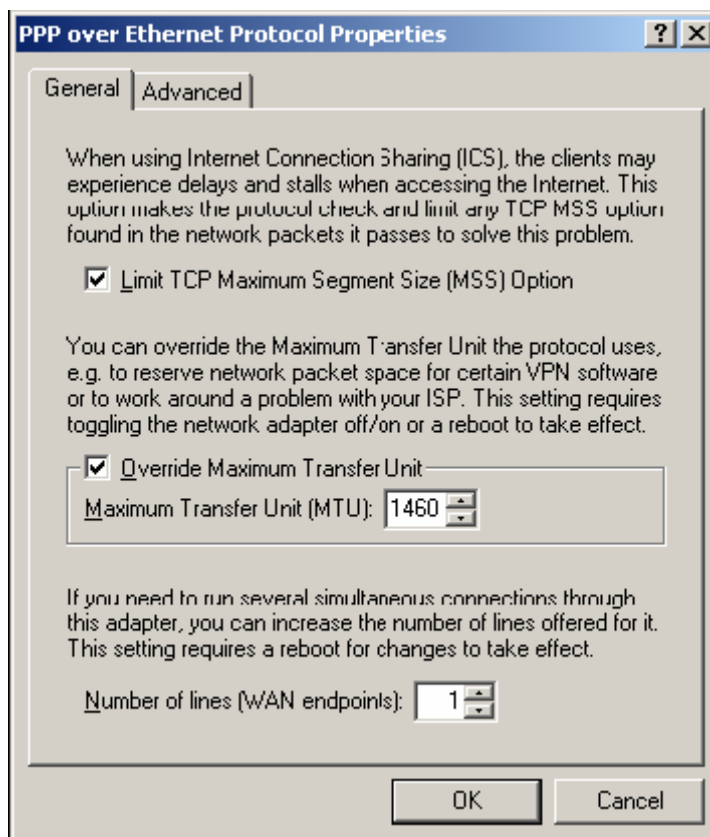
PPP over Ethernet Protocol Properties

? X

General | Advanced

When using Internet Connection Sharing (ICS), the clients may experience delays and stalls when accessing the Internet. This option makes the protocol check and limit any TCP MSS option found in the network packets it passes to solve this problem.

Limit TCP Maximum Segment Size (MSS) Option

You can override the Maximum Transfer Unit the protocol uses, e.g. to reserve network packet space for certain VPN software or to work around a problem with your ISP. This setting requires toggling the network adapter off/on or a reboot to take effect.

Override Maximum Transfer Unit

Maximum Transfer Unit (MTU): 1460

If you need to run several simultaneous connections through this adapter, you can increase the number of lines offered for it. This setting requires a reboot for changes to take effect.

Number of lines (WAN endpoints): 1

OK

Cancel